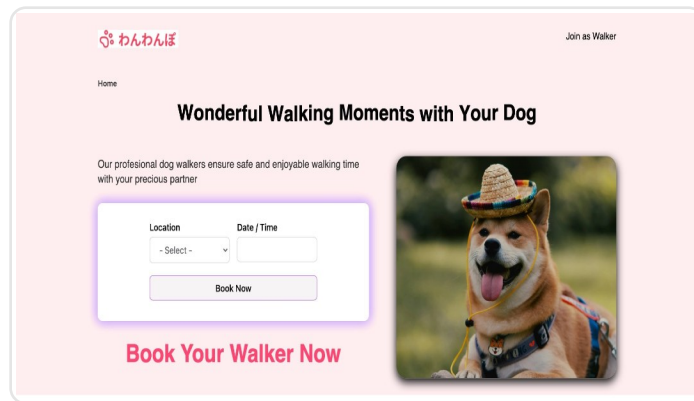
わんわんぽ

Join as Walker

Home

Wonderful Walking Moments with Your Dog

Our profesional dog walkers ensure safe and enjoyable walking time with your precious partner

Location

- Select -

Date / Time

Book Now

Book Your Walker Now